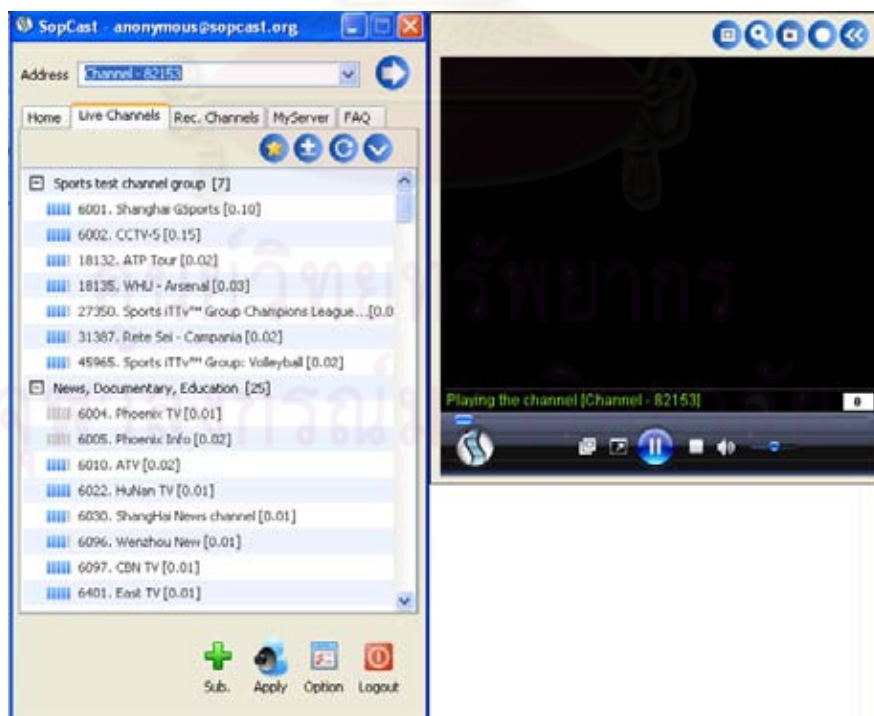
SopCast - anonymous@sopcast.org

Address Channel - 82153

Home | Live Channels | Rec. Channels | MyServer | FAQ

Sports test channel group [7]
6001. Shanghai GSports [0.10]
6002. CCTV-5 [0.15]
18132. ATP Tour [0.02]
18135. WHU - Arsenal [0.03]
27350. Sports iTTv™ Group Champions League...[0.0
31387. Rete Sei - Campania [0.02]
45965. Sports iTTv™ Group: Volleyball [0.02]
News, Documentary, Education [25]
6004. Phoenix TV [0.01]
6005. Phoenix Info [0.02]
6010. ATV [0.02]
6022. HuNan TV [0.01]
6030. ShangHai News channel [0.01]
6096. Wenzhou New [0.01]
6097. CBN TV [0.01]
6401. East TV [0.01]

Sub. Apply Option Logout

Playing the channel [Channel - 82153]
0

ศูนย์วิทยทรัพยากร
จุฬาลงกรณ์มหาวิทยาลัย